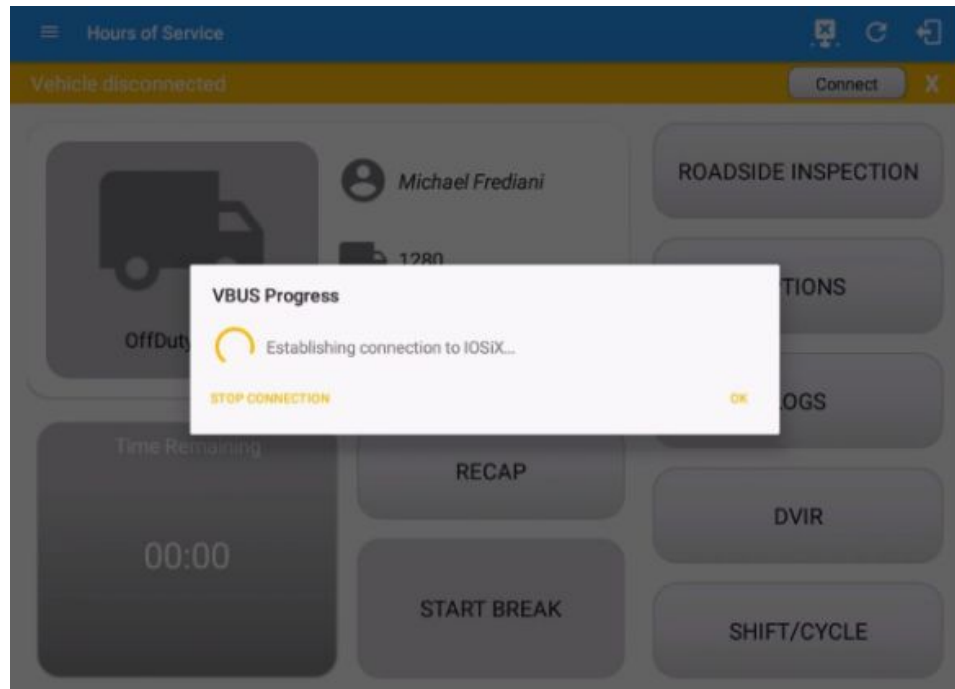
Hours of Service

Vehicle disconnected

Connect

X

Michael Frediani

1280

OffDuty

ROADSIDE INSPECTION

TIONS

OGS

VBUS Progress

Establishing connection to IOSiX...

STOP CONNECTION

OK

Time Remaining

00:00

RECAP

DVIR

START BREAK

SHIFT/CYCLE